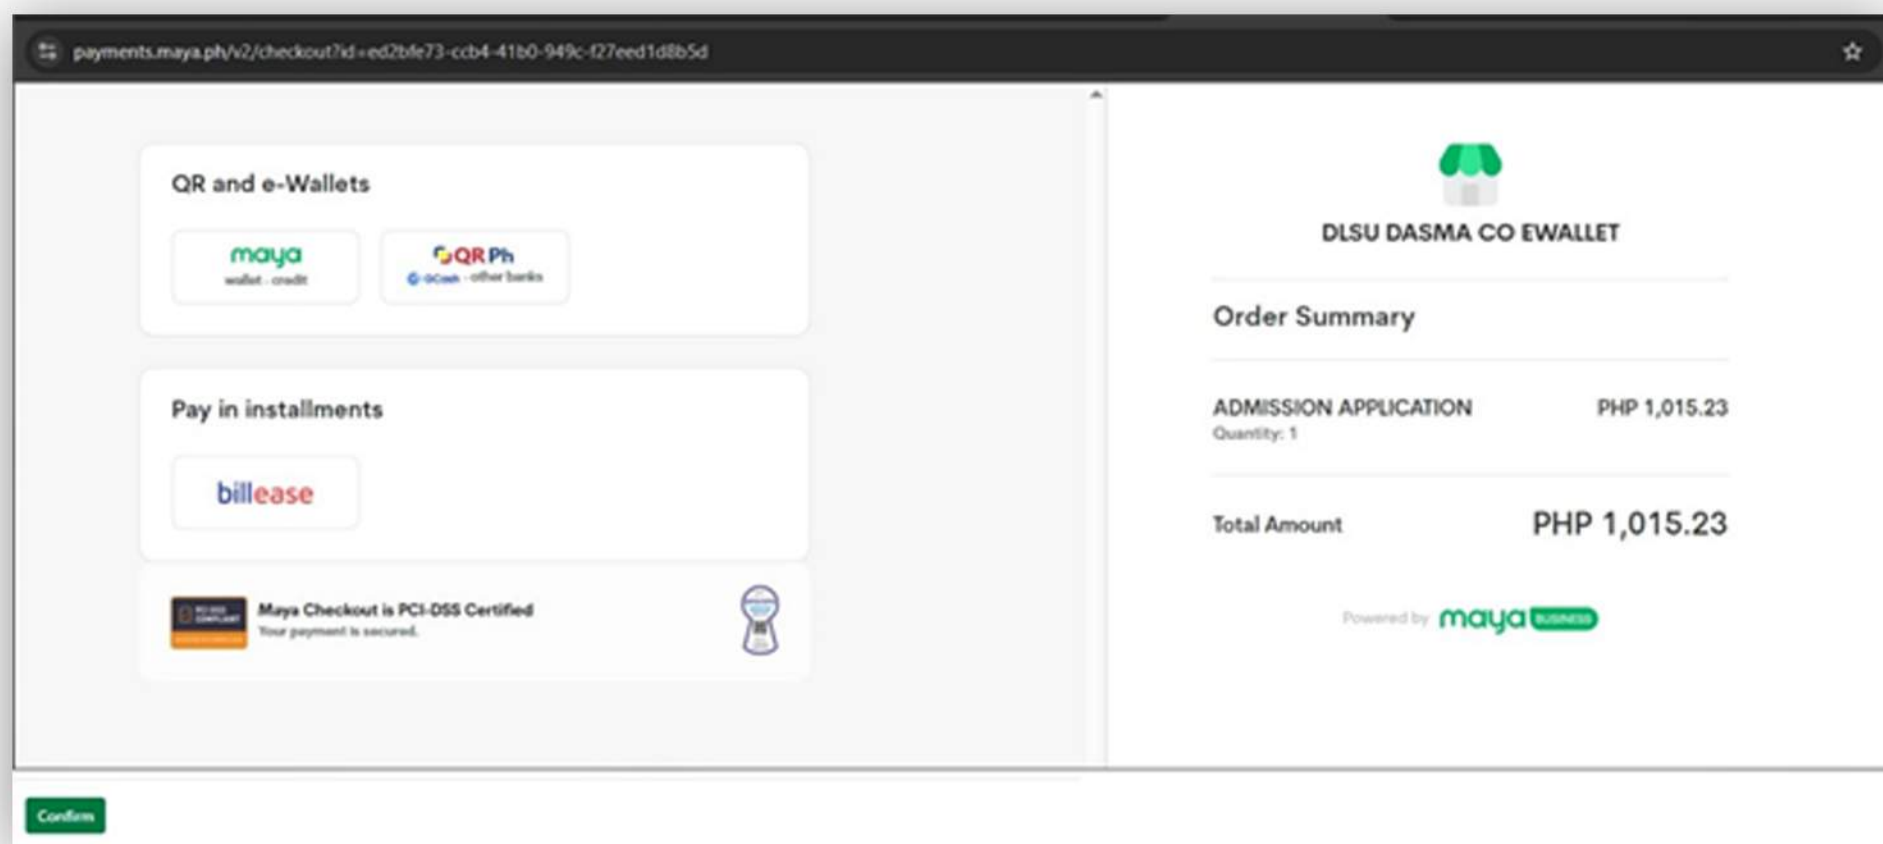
payments.maya.ph/v2/checkout?id=ed2bfe73-ccb4-41b0-949c-f27eed1d8b5d

QR and e-Wallets

maya
wallet · credit

QR Ph
GCash · other banks

Pay in installments

billease

Maya Checkout is PCI-DSS Certified
Your payment is secured.

DLSU DASMA CO EWALLET

Order Summary

ADMISSION APPLICATION
Quantity: 1

PHP 1,015.23

Total Amount

PHP 1,015.23

Powered by maya BUSINESS

Confirm